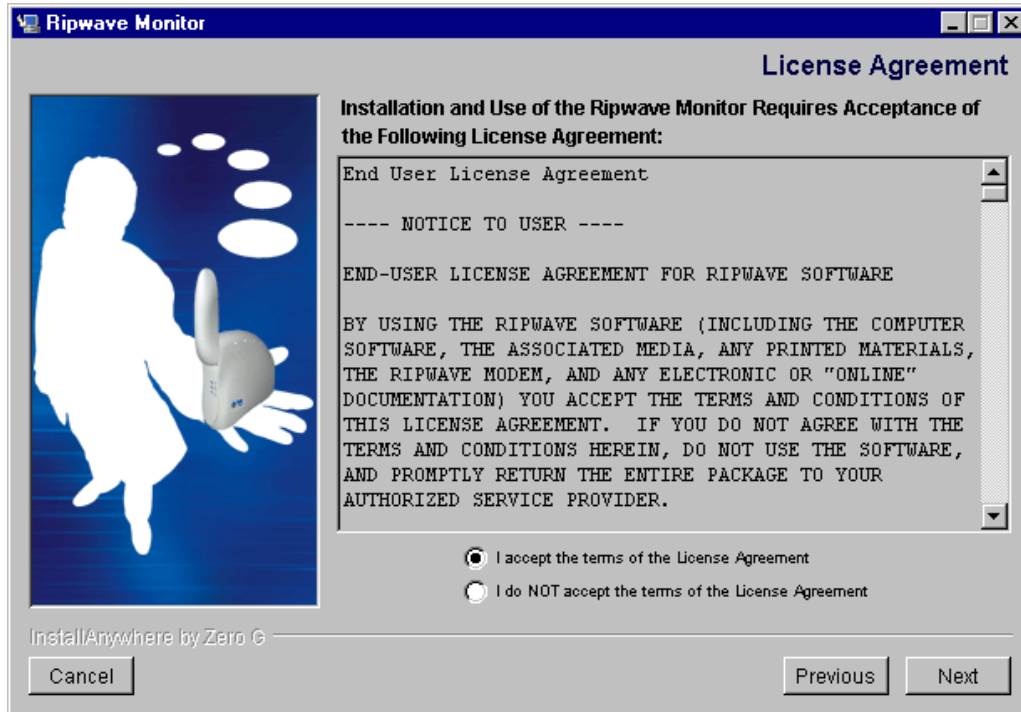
Ripwave Monitor

License Agreement

Installation and Use of the Ripwave Monitor Requires Acceptance of the Following License Agreement:

End User License Agreement

---- NOTICE TO USER ----

END-USER LICENSE AGREEMENT FOR RIPWAVE SOFTWARE

BY USING THE RIPWAVE SOFTWARE (INCLUDING THE COMPUTER SOFTWARE, THE ASSOCIATED MEDIA, ANY PRINTED MATERIALS, THE RIPWAVE MODEM, AND ANY ELECTRONIC OR "ONLINE" DOCUMENTATION) YOU ACCEPT THE TERMS AND CONDITIONS OF THIS LICENSE AGREEMENT. IF YOU DO NOT AGREE WITH THE TERMS AND CONDITIONS HEREIN, DO NOT USE THE SOFTWARE, AND PROMPTLY RETURN THE ENTIRE PACKAGE TO YOUR AUTHORIZED SERVICE PROVIDER.

I accept the terms of the License Agreement

I do NOT accept the terms of the License Agreement

InstallAnywhere by Zero G

Cancel

Previous

Next